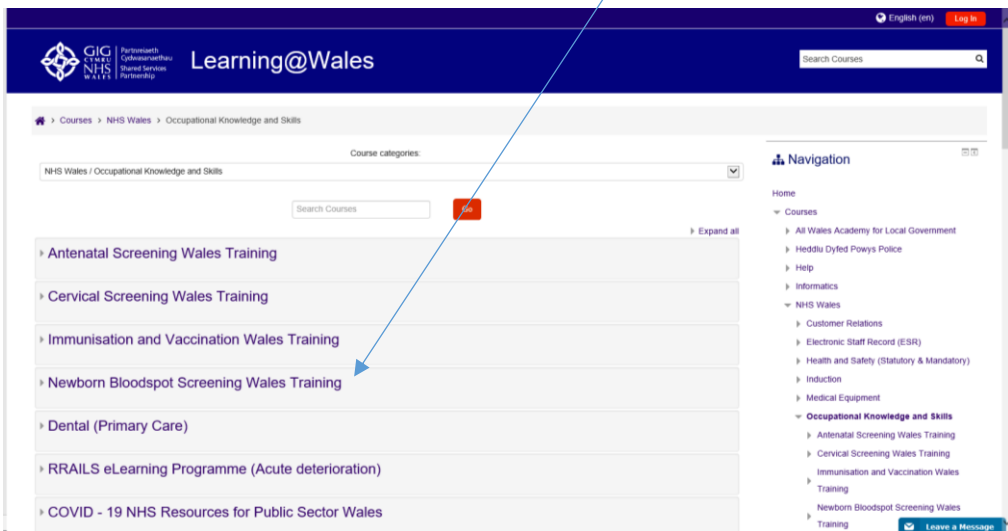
English (en) Log in

GIG CYMRU NHS WALES Partneriaeth Cydwasanaethau Shared Services Partnership

Learning@Wales

Search Courses

Courses > NHS Wales > Occupational Knowledge and Skills

Course categories:

NHS Wales / Occupational Knowledge and Skills

Search Courses Go

Expand all

Antenatal Screening Wales Training

Cervical Screening Wales Training

Immunisation and Vaccination Wales Training

Newborn Bloodspot Screening Wales Training

Dental (Primary Care)

RRAILS eLearning Programme (Acute deterioration)

COVID - 19 NHS Resources for Public Sector Wales

Navigation

Home

Courses

All Wales Academy for Local Government

Heddlu Dyfed Powys Police

Help

Informatics

NHS Wales

Customer Relations

Electronic Staff Record (ESR)

Health and Safety (Statutory & Mandatory)

Induction

Medical Equipment

Occupational Knowledge and Skills

Antenatal Screening Wales Training

Cervical Screening Wales Training

Immunisation and Vaccination Wales Training

Newborn Bloodspot Screening Wales Training

Leave a Message